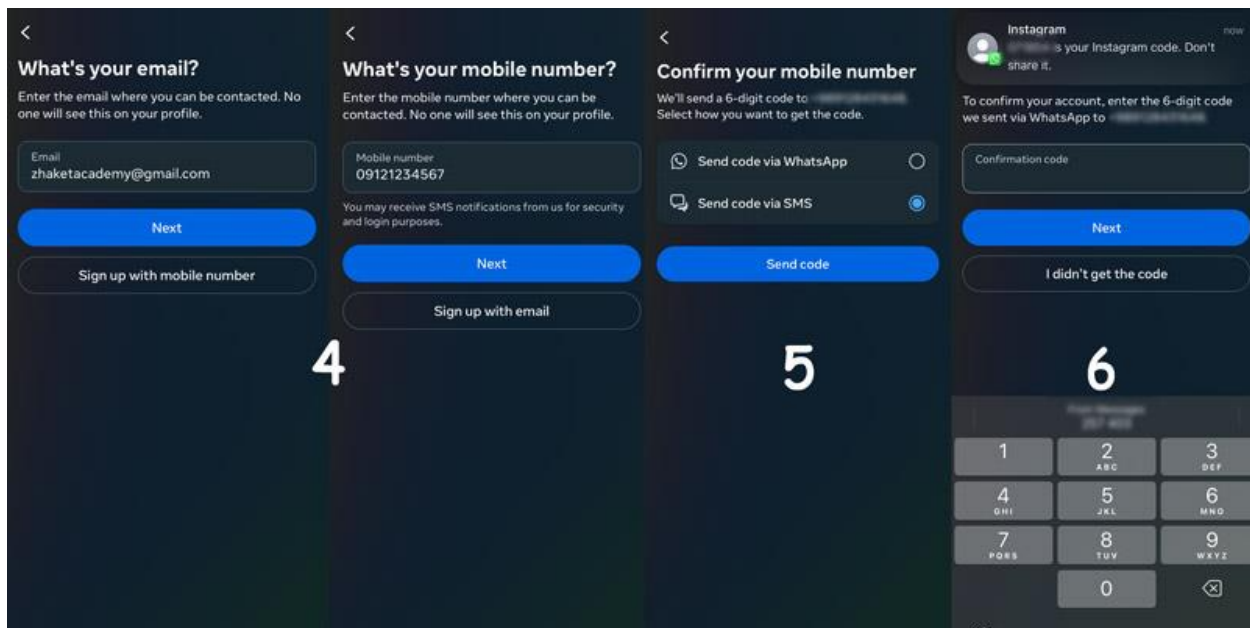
<

What's your email?

Enter the email where you can be contacted. No one will see this on your profile.

Email
zhaketacademy@gmail.com

Next

Sign up with mobile number

<

What's your mobile number?

Enter the mobile number where you can be contacted. No one will see this on your profile.

Mobile number
09121234567

You may receive SMS notifications from us for security and login purposes.

Next

Sign up with email

4

<

Confirm your mobile number

We'll send a 6-digit code to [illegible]. Select how you want to get the code.

Send code via WhatsApp

Send code via SMS

Send code

5

Instagram
now
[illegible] is your Instagram code. Don't share it.

To confirm your account, enter the 6-digit code we sent via WhatsApp to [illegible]

Confirmation code

Next

I didn't get the code

6

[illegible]

1
2 ABC
3 DEF
4 GHI
5 JKL
6 MNO
7 PQRS
8 TUV
9 WXYZ
0